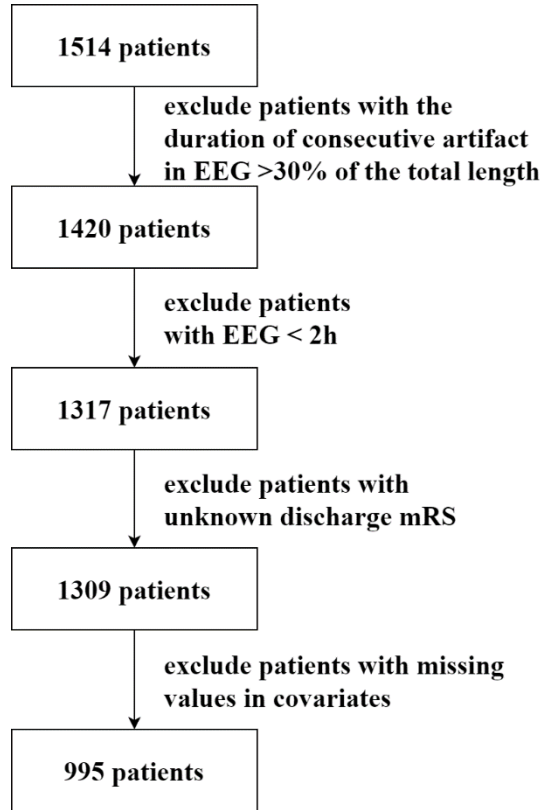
1514 patients

exclude patients with the duration of consecutive artifact in EEG >30% of the total length

1420 patients

exclude patients with EEG < 2h

1317 patients

exclude patients with unknown discharge mRS

1309 patients

exclude patients with missing values in covariates

995 patients